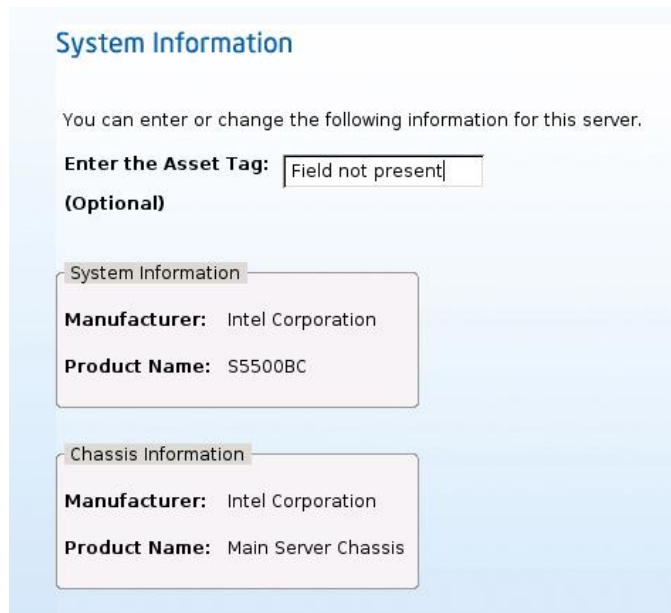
System Information

You can enter or change the following information for this server.

Enter the Asset Tag: Field not present

(Optional)

System Information

Manufacturer: Intel Corporation

Product Name: S5500BC

Chassis Information

Manufacturer: Intel Corporation

Product Name: Main Server Chassis